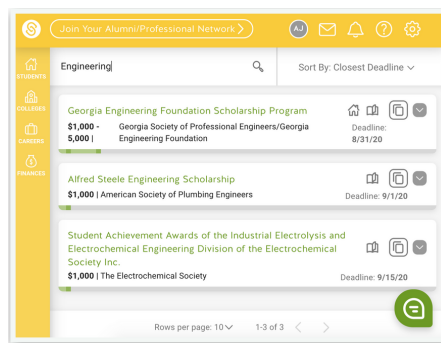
Join Your Alumni/Professional Network >

AJ

STUDENTS

COLLEGES

CAREERS

FINANCES

Engineering

Sort By: Closest Deadline

Georgia Engineering Foundation Scholarship Program
$1,000 - 5,000 | Georgia Society of Professional Engineers/Georgia Engineering Foundation
Deadline: 8/31/20

Alfred Steele Engineering Scholarship
$1,000 | American Society of Plumbing Engineers
Deadline: 9/1/20

Student Achievement Awards of the Industrial Electrolysis and Electrochemical Engineering Division of the Electrochemical Society Inc.
$1,000 | The Electrochemical Society
Deadline: 9/15/20

Rows per page: 10
1-3 of 3